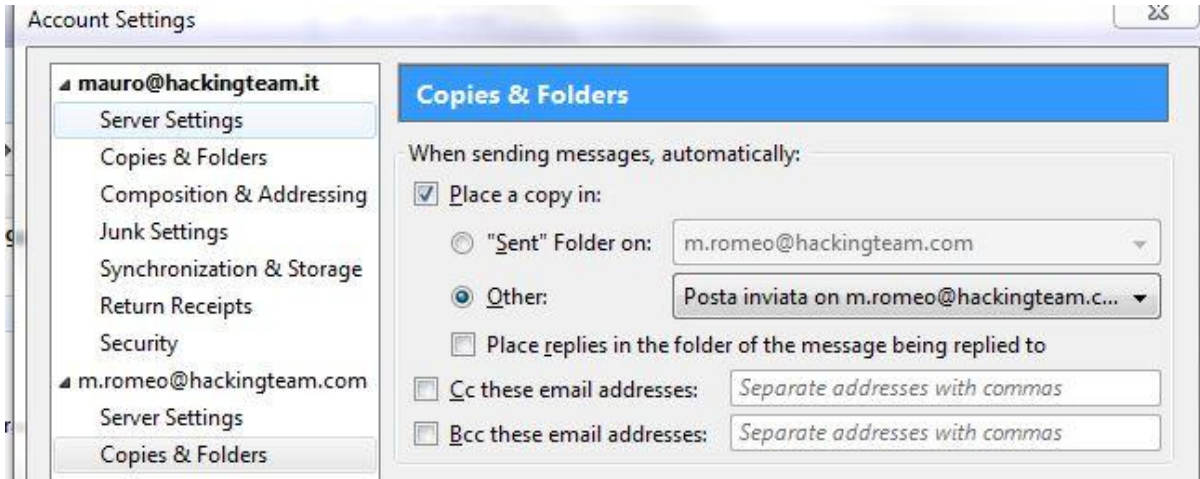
Account Settings

mauro@hackingteam.it
Server Settings
Copies & Folders
Composition & Addressing
Junk Settings
Synchronization & Storage
Return Receipts
Security
m.romeo@hackingteam.com
Server Settings
Copies & Folders

Copies & Folders

When sending messages, automatically:
Place a copy in:
"Sent" Folder on: m.romeo@hackingteam.com
Other: Posta inviata on m.romeo@hackingteam.c...
Place replies in the folder of the message being replied to
Cc these email addresses: Separate addresses with commas
Bcc these email addresses: Separate addresses with commas